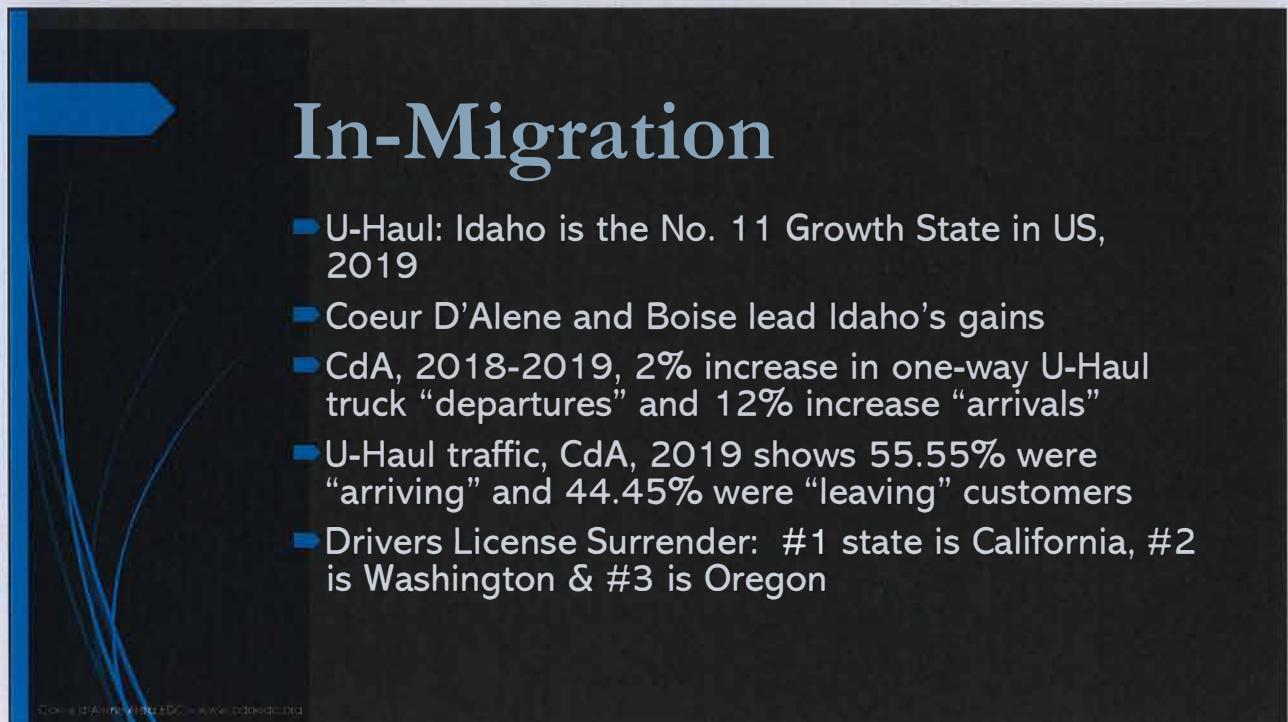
In-Migration

U-Haul: Idaho is the No. 11 Growth State in US, 2019

Coeur D'Alene and Boise lead Idaho's gains

CdA, 2018-2019, 2% increase in one-way U-Haul truck "departures" and 12% increase "arrivals"

U-Haul traffic, CdA, 2019 shows 55.55% were "arriving" and 44.45% were "leaving" customers

Drivers License Surrender: #1 state is California, #2 is Washington & #3 is Oregon

Coeur d'Alene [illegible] EDC – www.cdaedc.org